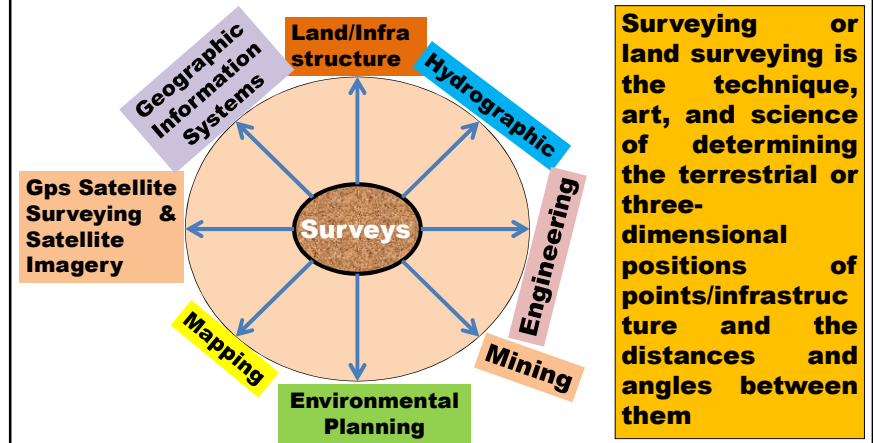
Surveys

Land/Infra structure

Hydrographic

Engineering

Mining

Environmental Planning

Mapping

Gps Satellite Surveying & Satellite Imagery

Geographic Information Systems

Surveying or land surveying is the technique, art, and science of determining the terrestrial or three-dimensional positions of points/infrastructure and the distances and angles between them